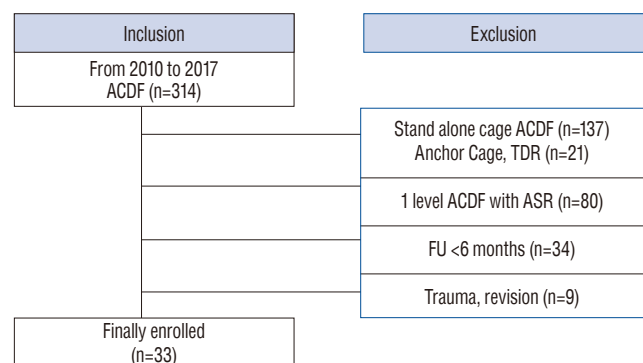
Inclusion

Exclusion

From 2010 to 2017
ACDF (n=314)

Stand alone cage ACDF (n=137)
Anchor Cage, TDR (n=21)

1 level ACDF with ASR (n=80)

FU <6 months (n=34)

Trauma, revision (n=9)

Finally enrolled
(n=33)